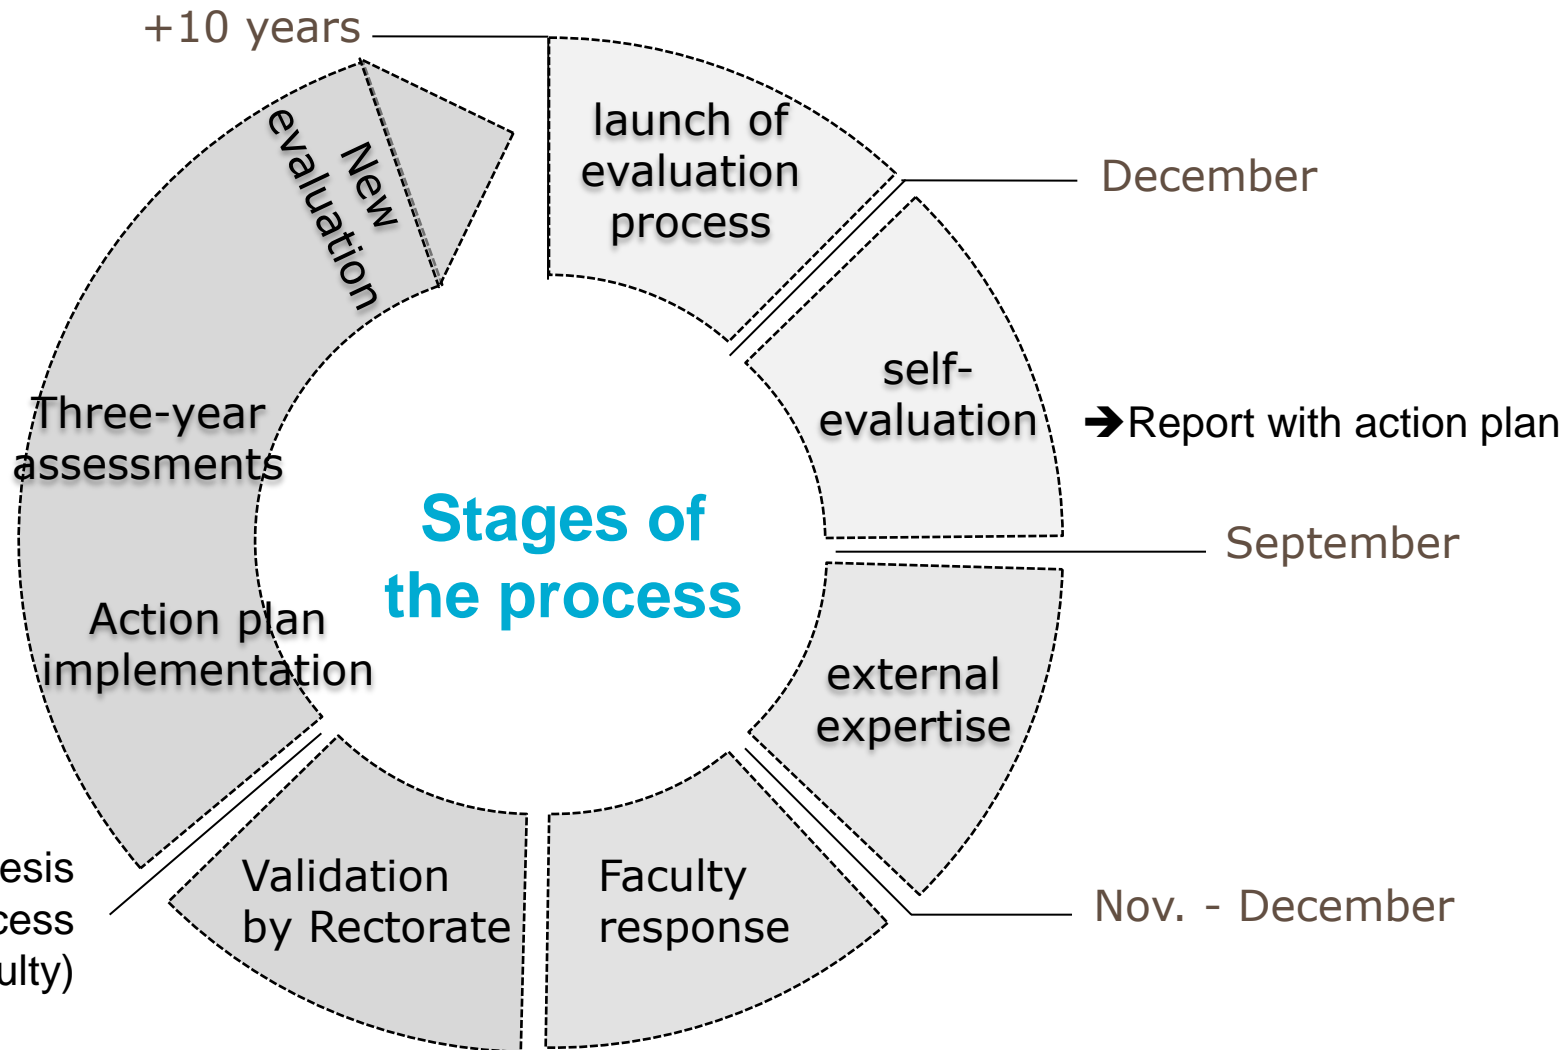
+10 years

launch of evaluation process

December

self-evaluation

➔Report with action plan

September

Stages of the process

external expertise

Nov. - December

Faculty response

Validation by Rectorate

esis
cess
ulty)

Action plan implementation

Three-year assessments

New evaluation